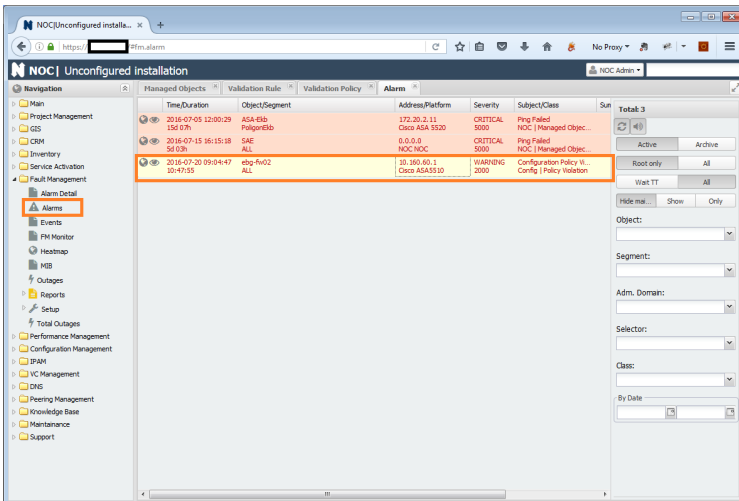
NOC|Unconfigured installa... ×  +

https:// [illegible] #fm.alarm

No Proxy

NOC| Unconfigured installation

NOC Admin

Navigation

Main
Project Management
GIS
CRM
Inventory
Service Activation
Fault Management
Alarm Detail
Alarms
Events
FM Monitor
Heatmap
MIB
Outages
Reports
Setup
Total Outages
Performance Management
Configuration Management
IPAM
VC Management
DNS
Peering Management
Knowledge Base
Maintainance
Support

Managed Objects | Validation Rule | Validation Policy | Alarm

| Time/Duration | Object/Segment | Address/Platform | Severity | Subject/Class | Sur |
|---|---|---|---|---|---|
| 2016-07-05 12:00:29 15d 07h | ASA-Ekb PoligonEkb | 172.20.2.11 Cisco ASA 5520 | CRITICAL 5000 | Ping Failed NOC \| Managed Objec... | |
| 2016-07-15 16:15:18 5d 03h | SAE ALL | 0.0.0.0 NOC NOC | CRITICAL 5000 | Ping Failed NOC \| Managed Objec... | |
| 2016-07-20 09:04:47 10:47:55 | ebg-fw02 ALL | 10.160.60.1 Cisco ASA5510 | WARNING 2000 | Configuration Policy Vi... Config \| Policy Violation | |

Total: 3

Active | Archive
Root only | All
Wait TT | All
Hide mai... | Show | Only

Object:
Segment:
Adm. Domain:
Selector:
Class:
By Date